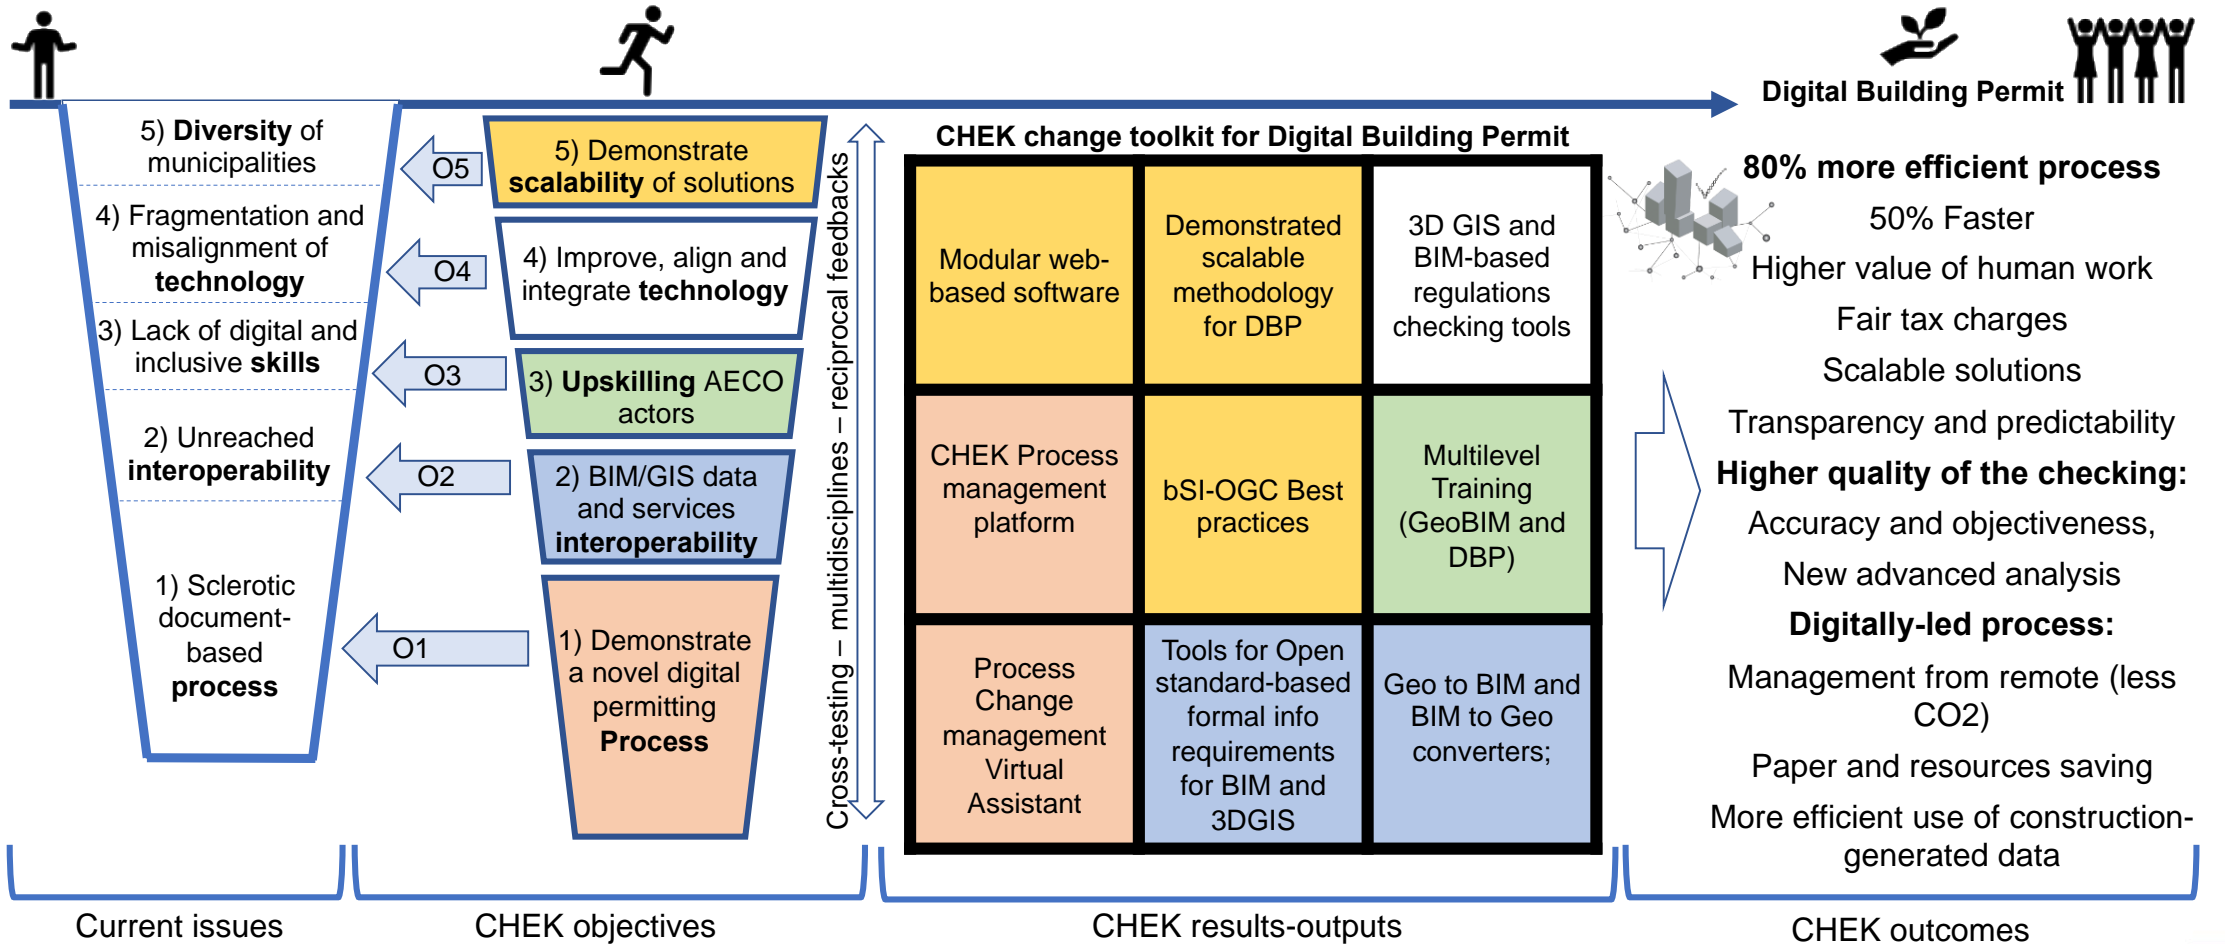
Digital Building Permit

5) **Diversity** of municipalities

4) Fragmentation and misalignment of **technology**

3) Lack of digital and inclusive **skills**

2) Unreached **interoperability**

1) Sclerotic document-based **process**

O5

O4

O3

O2

O1

5) Demonstrate **scalability** of solutions

4) Improve, align and integrate **technology**

3) **Upskilling** AECO actors

2) BIM/GIS data and services **interoperability**

1) Demonstrate a novel digital permitting **Process**

Cross-testing – multidisciplines – reciprocal feedbacks

CHEK change toolkit for Digital Building Permit

| Modular web-based software | Demonstrated scalable methodology for DBP | 3D GIS and BIM-based regulations checking tools |
|---|---|---|
| CHEK Process management platform | bSI-OGC Best practices | Multilevel Training (GeoBIM and DBP) |
| Process Change management Virtual Assistant | Tools for Open standard-based formal info requirements for BIM and 3DGIS | Geo to BIM and BIM to Geo converters; |

**80% more efficient process**

50% Faster

Higher value of human work

Fair tax charges

Scalable solutions

Transparency and predictability

**Higher quality of the checking:**

Accuracy and objectiveness,

New advanced analysis

**Digitally-led process:**

Management from remote (less CO2)

Paper and resources saving

More efficient use of construction-generated data

Current issues

CHEK objectives

CHEK results-outputs

CHEK outcomes